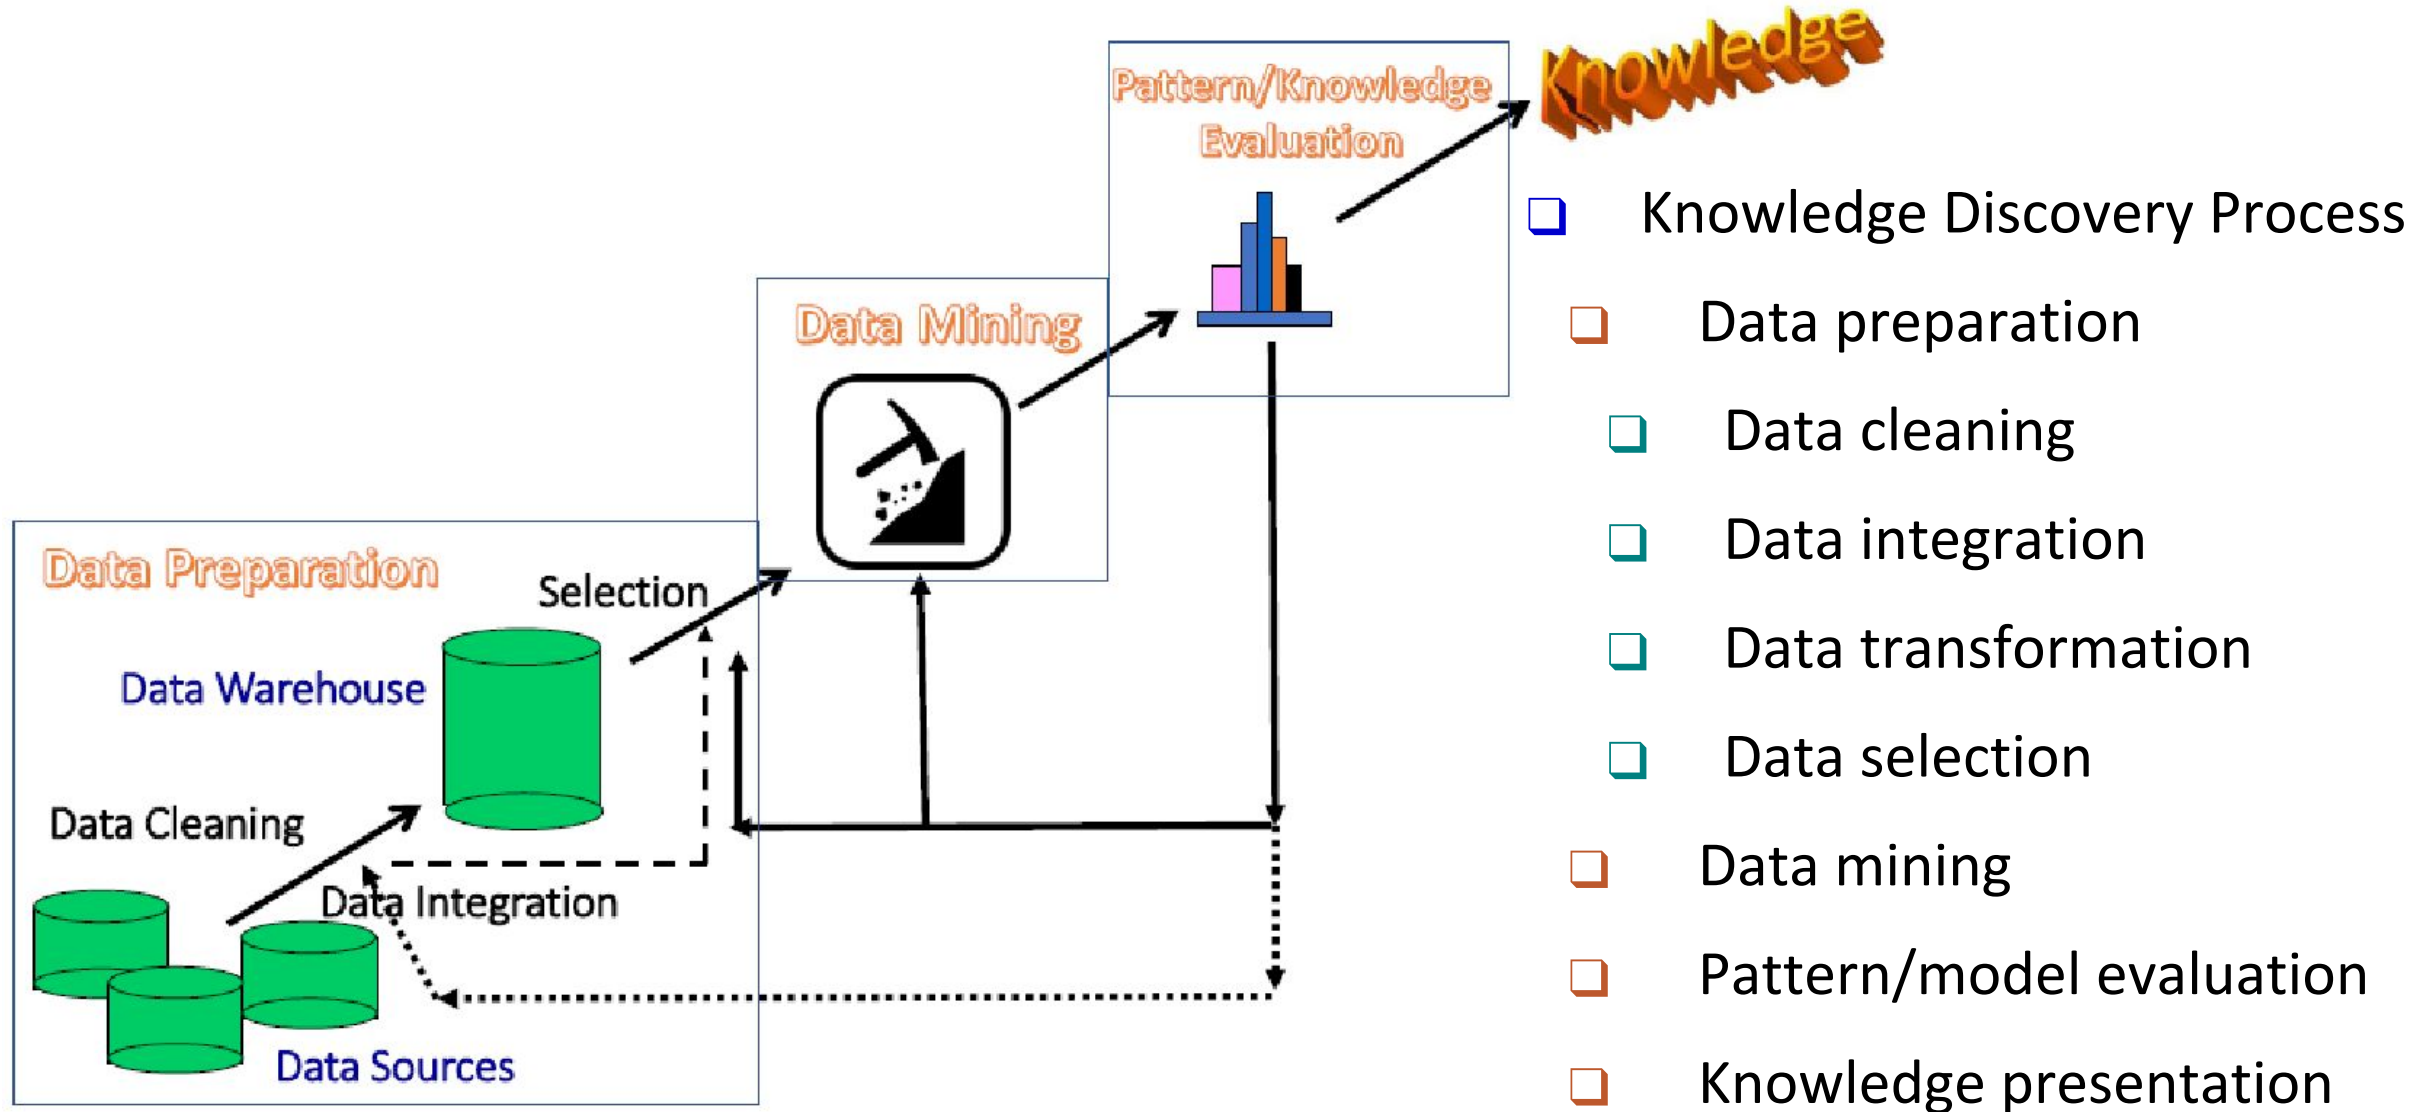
Knowledge

Pattern/Knowledge Evaluation

Data Mining

Data Preparation

Selection

Data Warehouse

Data Cleaning

Data Integration

Data Sources

Knowledge Discovery Process

Data preparation

Data cleaning

Data integration

Data transformation

Data selection

Data mining

Pattern/model evaluation

Knowledge presentation